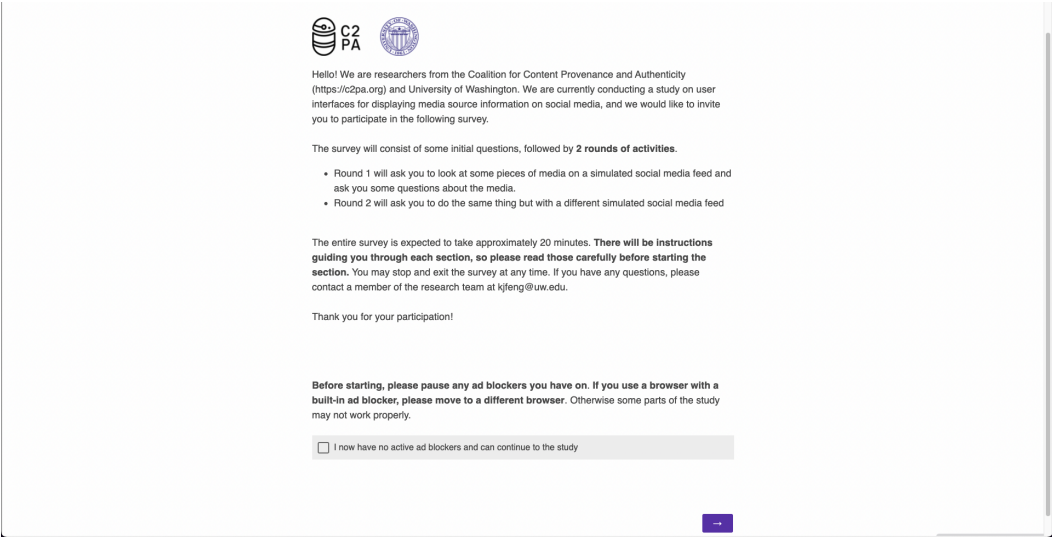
C2
PA

Hello! We are researchers from the Coalition for Content Provenance and Authenticity (https://c2pa.org) and University of Washington. We are currently conducting a study on user interfaces for displaying media source information on social media, and we would like to invite you to participate in the following survey.

The survey will consist of some initial questions, followed by **2 rounds of activities**.

- Round 1 will ask you to look at some pieces of media on a simulated social media feed and ask you some questions about the media.
- Round 2 will ask you to do the same thing but with a different simulated social media feed

The entire survey is expected to take approximately 20 minutes. **There will be instructions guiding you through each section, so please read those carefully before starting the section.** You may stop and exit the survey at any time. If you have any questions, please contact a member of the research team at kjfeng@uw.edu.

Thank you for your participation!

**Before starting, please pause any ad blockers you have on. If you use a browser with a built-in ad blocker, please move to a different browser**. Otherwise some parts of the study may not work properly.

I now have no active ad blockers and can continue to the study

→